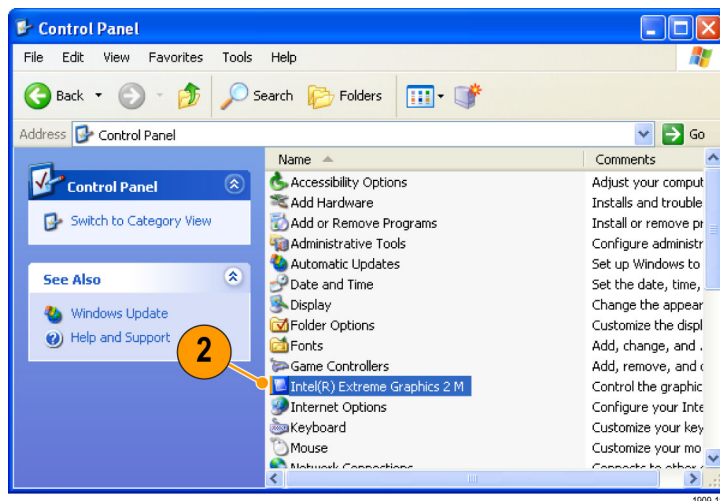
Control Panel

File Edit View Favorites Tools Help

Back Search Folders

Address Control Panel Go

Control Panel

Switch to Category View

See Also

Windows Update

Help and Support

2

| Name | Comments |
|---|---|
| Accessibility Options | Adjust your comput |
| Add Hardware | Installs and trouble |
| Add or Remove Programs | Install or remove pr |
| Administrative Tools | Configure administr |
| Automatic Updates | Set up Windows to |
| Date and Time | Set the date, time, |
| Display | Change the appear |
| Folder Options | Customize the displ |
| Fonts | Add, change, and . |
| Game Controllers | Add, remove, and c |
| Intel(R) Extreme Graphics 2 M | Control the graphic |
| Internet Options | Configure your Inte |
| Keyboard | Customize your key |
| Mouse | Customize your mo |
| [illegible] | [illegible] |

1909-1